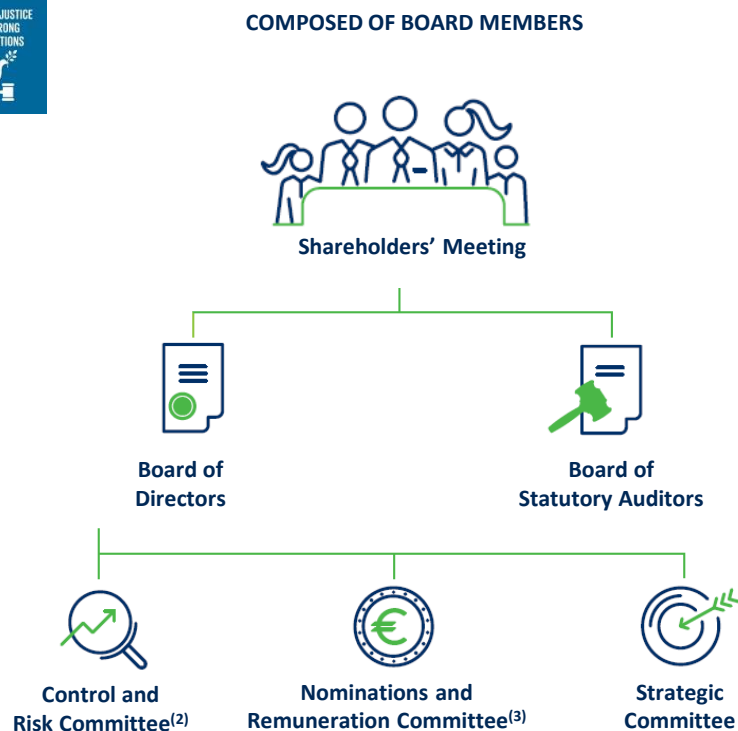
JUSTICE RONG TIONS

COMPOSED OF BOARD MEMBERS

Shareholders' Meeting

Board of Directors

Board of Statutory Auditors

Control and Risk Committee$^{(2)}$

Nominations and Remuneration Committee$^{(3)}$

Strategic Committee